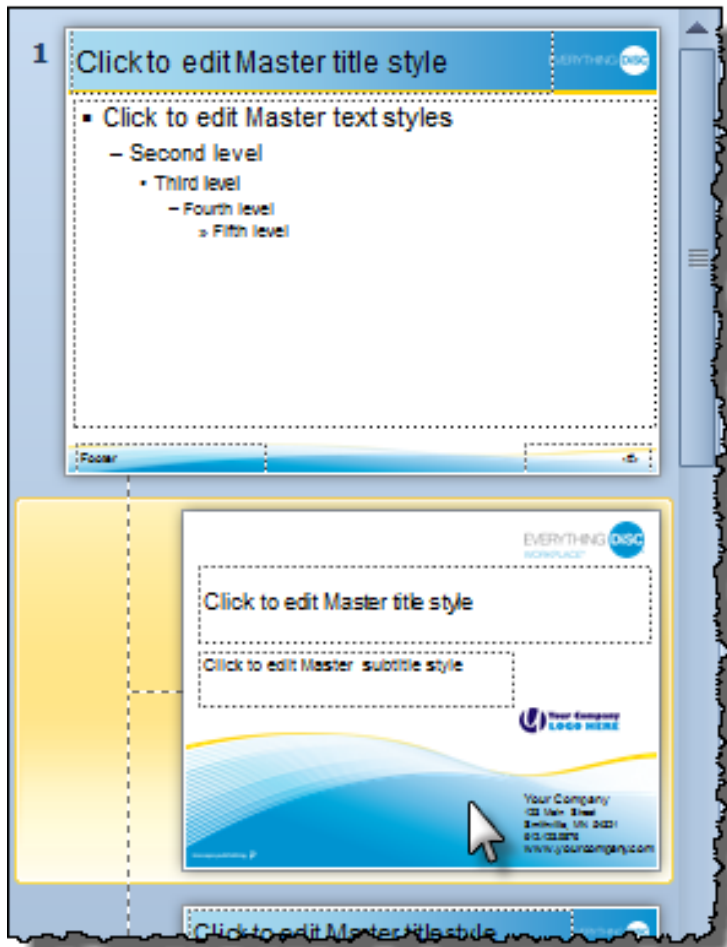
1

Click to edit Master title style

EVERYTHING DiSC

▪ Click to edit Master text styles

– Second level

• Third level

– Fourth level

» Fifth level

Footer

‹#›

EVERYTHING DiSC

WORKPLACE

Click to edit Master title style

Click to edit Master subtitle style

Your Company LOGO HERE

Your Company

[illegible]

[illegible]

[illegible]

www.yourcompany.com

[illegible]

Click to edit Master title style